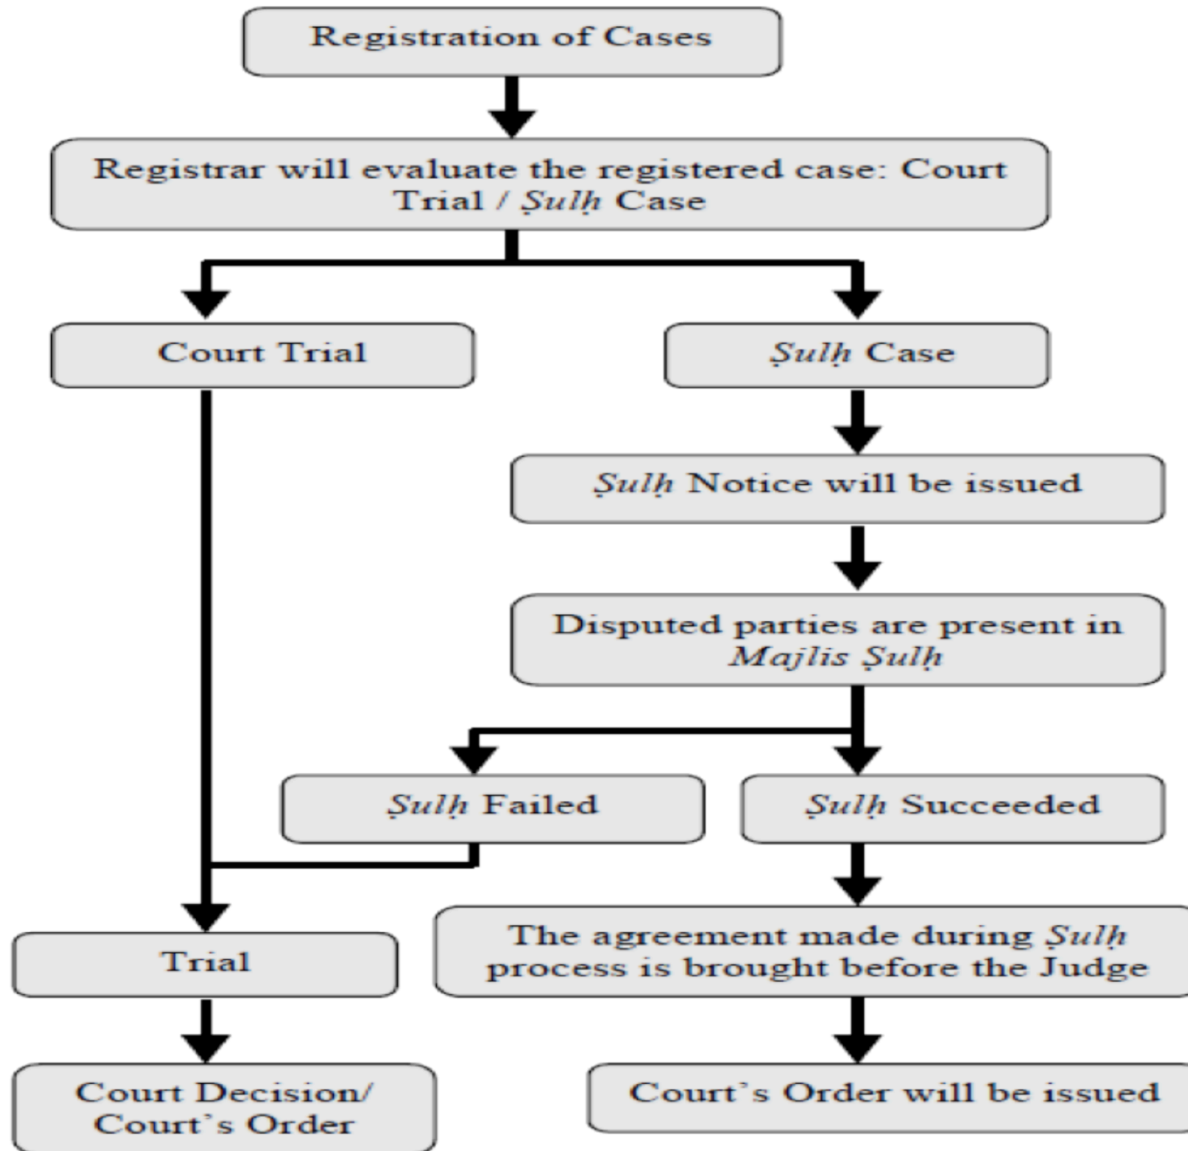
Registration of Cases

Registrar will evaluate the registered case: Court Trial / Ṣulḥ Case

Court Trial

Ṣulḥ Case

Ṣulḥ Notice will be issued

Disputed parties are present in Majlis Ṣulḥ

Ṣulḥ Failed

Ṣulḥ Succeeded

Trial

The agreement made during Ṣulḥ process is brought before the Judge

Court Decision/ Court's Order

Court's Order will be issued